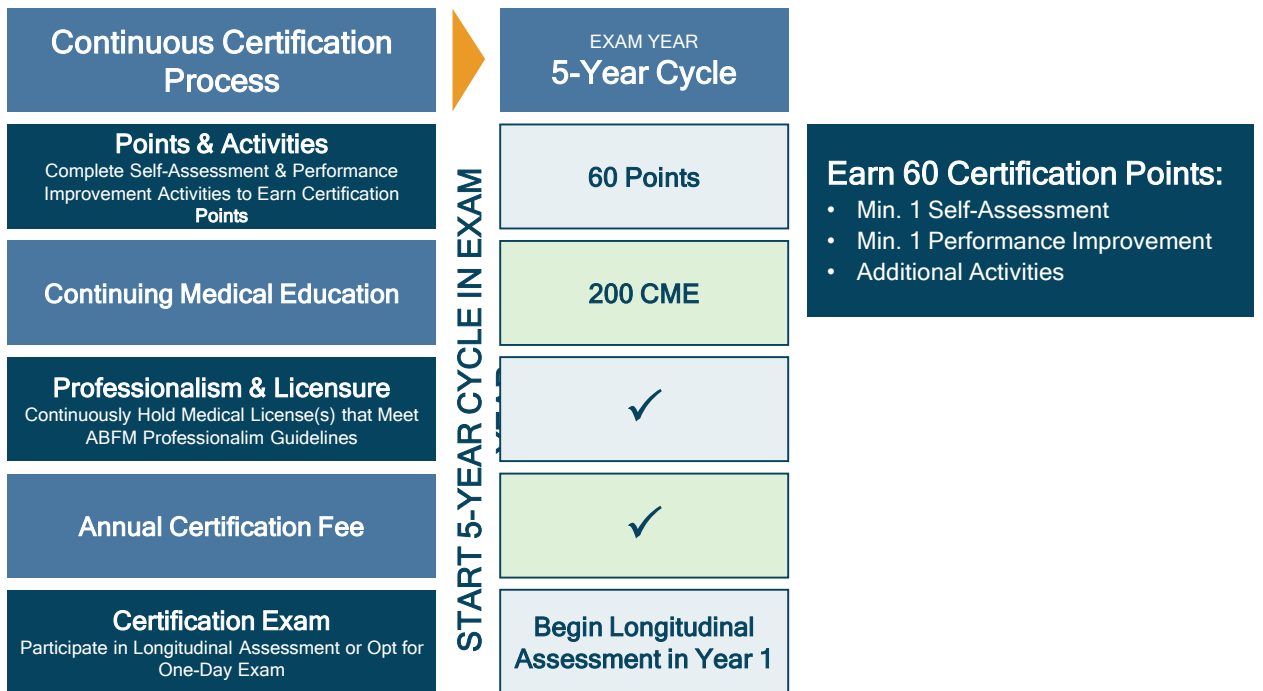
Continuous Certification Process

EXAM YEAR
5-Year Cycle

START 5-YEAR CYCLE IN EXAM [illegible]

Points & Activities
Complete Self-Assessment & Performance Improvement Activities to Earn Certification Points

60 Points

Earn 60 Certification Points:
• Min. 1 Self-Assessment
• Min. 1 Performance Improvement
• Additional Activities

Continuing Medical Education

200 CME

Professionalism & Licensure
Continuously Hold Medical License(s) that Meet ABFM Professionalim Guidelines

✓

Annual Certification Fee

✓

Certification Exam
Participate in Longitudinal Assessment or Opt for One-Day Exam

Begin Longitudinal Assessment in Year 1